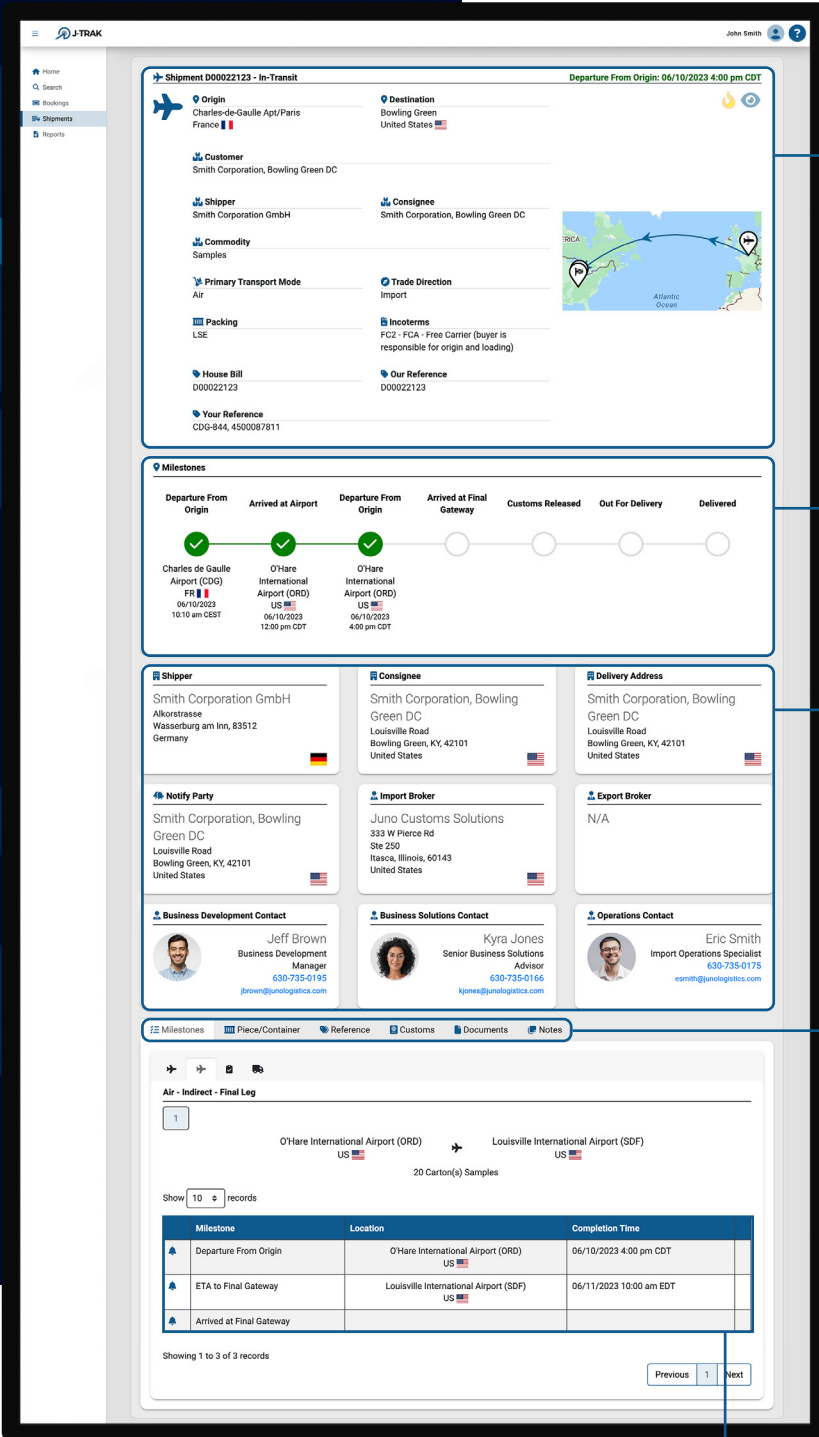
J-TRAK

John Smith

Home
Search
Bookings
Shipments
Reports

Shipment D00022123 - In-Transit

Departure From Origin: 06/10/2023 4:00 pm CDT

Origin
Charles-de-Gaulle Apt/Paris
France

Destination
Bowling Green
United States

Customer
Smith Corporation, Bowling Green DC

Shipper
Smith Corporation GmbH

Consignee
Smith Corporation, Bowling Green DC

Commodity
Samples

Primary Transport Mode
Air

Trade Direction
Import

Packing
LSE

Incoterms
FC2 - FCA - Free Carrier (buyer is responsible for origin and loading)

House Bill
D00022123

Our Reference
D00022123

Your Reference
CDG-844, 4500087811

ERICA

Atlantic Ocean

Milestones

| Departure From Origin | Arrived at Airport | Departure From Origin | Arrived at Final Gateway | Customs Released | Out For Delivery | Delivered |
|---|---|---|---|---|---|---|
| Charles de Gaulle Airport (CDG) FR 06/10/2023 10:10 am CEST | O'Hare International Airport (ORD) US 06/10/2023 12:00 pm CDT | O'Hare International Airport (ORD) US 06/10/2023 4:00 pm CDT | | | | |

Shipper
Smith Corporation GmbH
Alkorstrasse
Wasserburg am Inn, 83512
Germany

Consignee
Smith Corporation, Bowling Green DC
Louisville Road
Bowling Green, KY, 42101
United States

Delivery Address
Smith Corporation, Bowling Green DC
Louisville Road
Bowling Green, KY, 42101
United States

Notify Party
Smith Corporation, Bowling Green DC
Louisville Road
Bowling Green, KY, 42101
United States

Import Broker
Juno Customs Solutions
333 W Pierce Rd
Ste 250
Itasca, Illinois, 60143
United States

Export Broker
N/A

Business Development Contact
Jeff Brown
Business Development Manager
630-735-0195
jbrown@junologistics.com

Business Solutions Contact
Kyra Jones
Senior Business Solutions Advisor
630-735-0166
kjones@junologistics.com

Operations Contact
Eric Smith
Import Operations Specialist
630-735-0175
esmith@junologistics.com

Milestones
Piece/Container
Reference
Customs
Documents
Notes

Air - Indirect - Final Leg

1

O'Hare International Airport (ORD)
US

Louisville International Airport (SDF)
US

20 Carton(s) Samples

Show 10 records

| | Milestone | Location | Completion Time | |
|---|---|---|---|---|
| | Departure From Origin | O'Hare International Airport (ORD) US | 06/10/2023 4:00 pm CDT | |
| | ETA to Final Gateway | Louisville International Airport (SDF) US | 06/11/2023 10:00 am EDT | |
| | Arrived at Final Gateway | | | |

Showing 1 to 3 of 3 records

Previous 1 Next